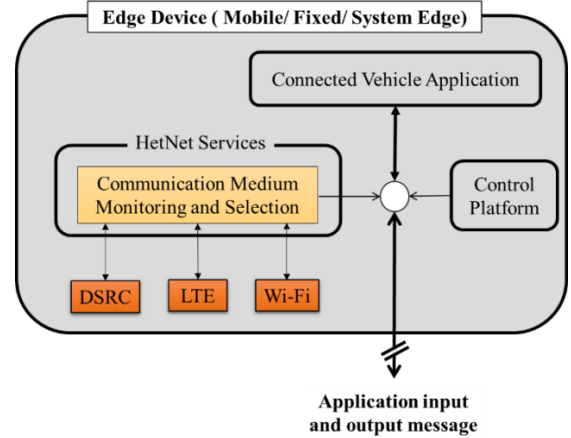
Edge Device ( Mobile/ Fixed/ System Edge)

Connected Vehicle Application

HetNet Services

Communication Medium Monitoring and Selection

Control Platform

DSRC

LTE

Wi-Fi

Application input and output message